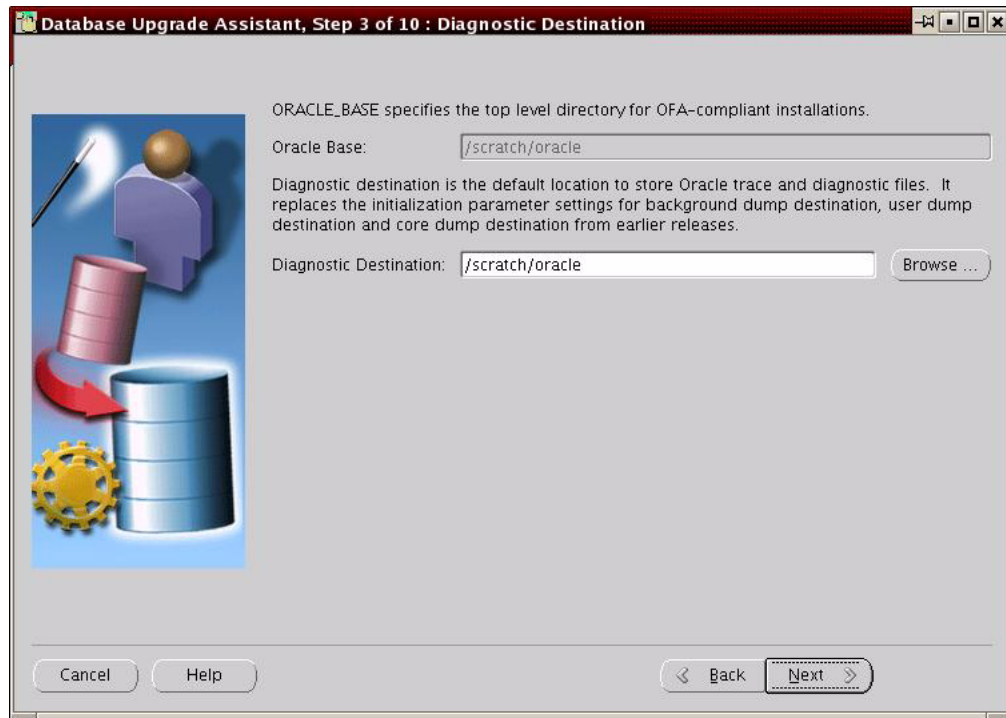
Database Upgrade Assistant, Step 3 of 10 : Diagnostic Destination

ORACLE_BASE specifies the top level directory for OFA-compliant installations.

Oracle Base: /scratch/oracle

Diagnostic destination is the default location to store Oracle trace and diagnostic files. It replaces the initialization parameter settings for background dump destination, user dump destination and core dump destination from earlier releases.

Diagnostic Destination: /scratch/oracle

Browse ...

Cancel

Help

Back

Next